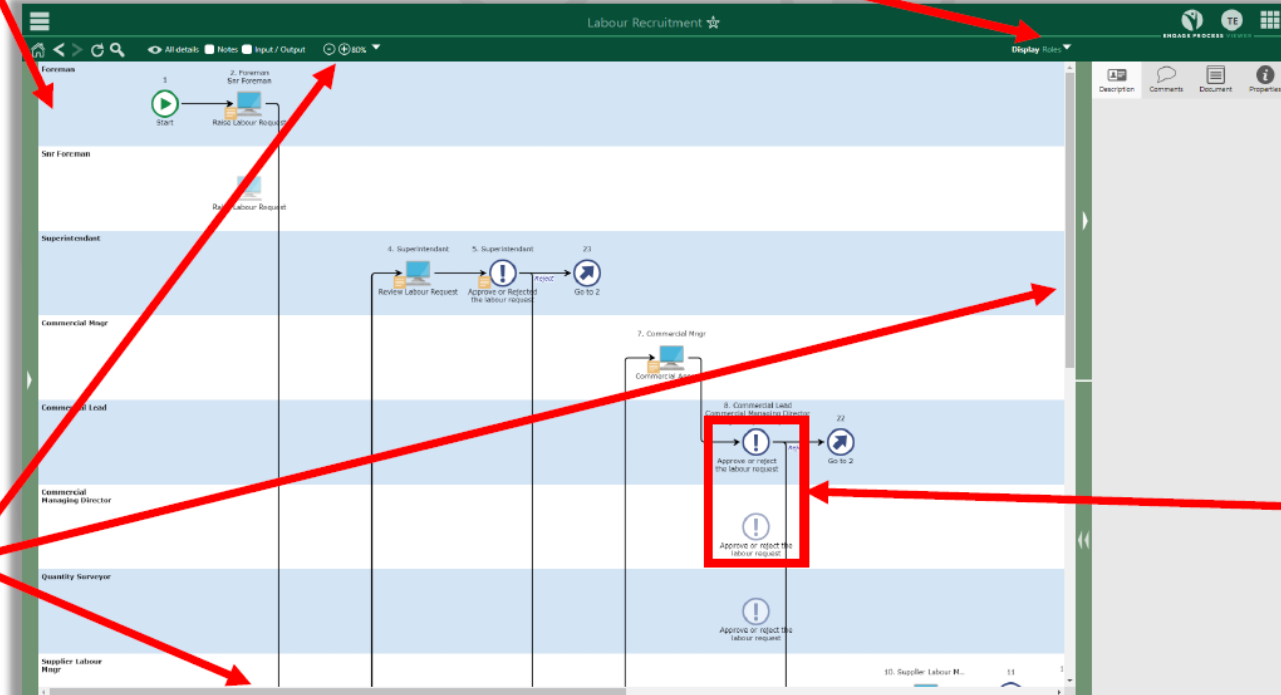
Labour Recruitment ☆

TE

ENGAGE PROCESS VIEWER

All details Notes Input / Output 80%

Display Roles

Description Comments Document Properties

Foreman

1

Start

2. Foreman
Snr Foreman

Raise Labour Request

Snr Foreman

Raise Labour Request

Superintendant

4. Superintendant

Review Labour Request

5. Superintendant

Approve or Rejected the labour request

Reject

23

Go to 2

Commercial Mngr

7. Commercial Mngr

Commercial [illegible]

Commercial Lead

8. Commercial Lead
Commercial Managing Director

Approve or reject the labour request

Reject

22

Go to 2

Commercial Managing Director

Approve or reject the labour request

Quantity Surveyor

Approve or reject the labour request

Supplier Labour Mngr

10. Supplier Labour M...

11